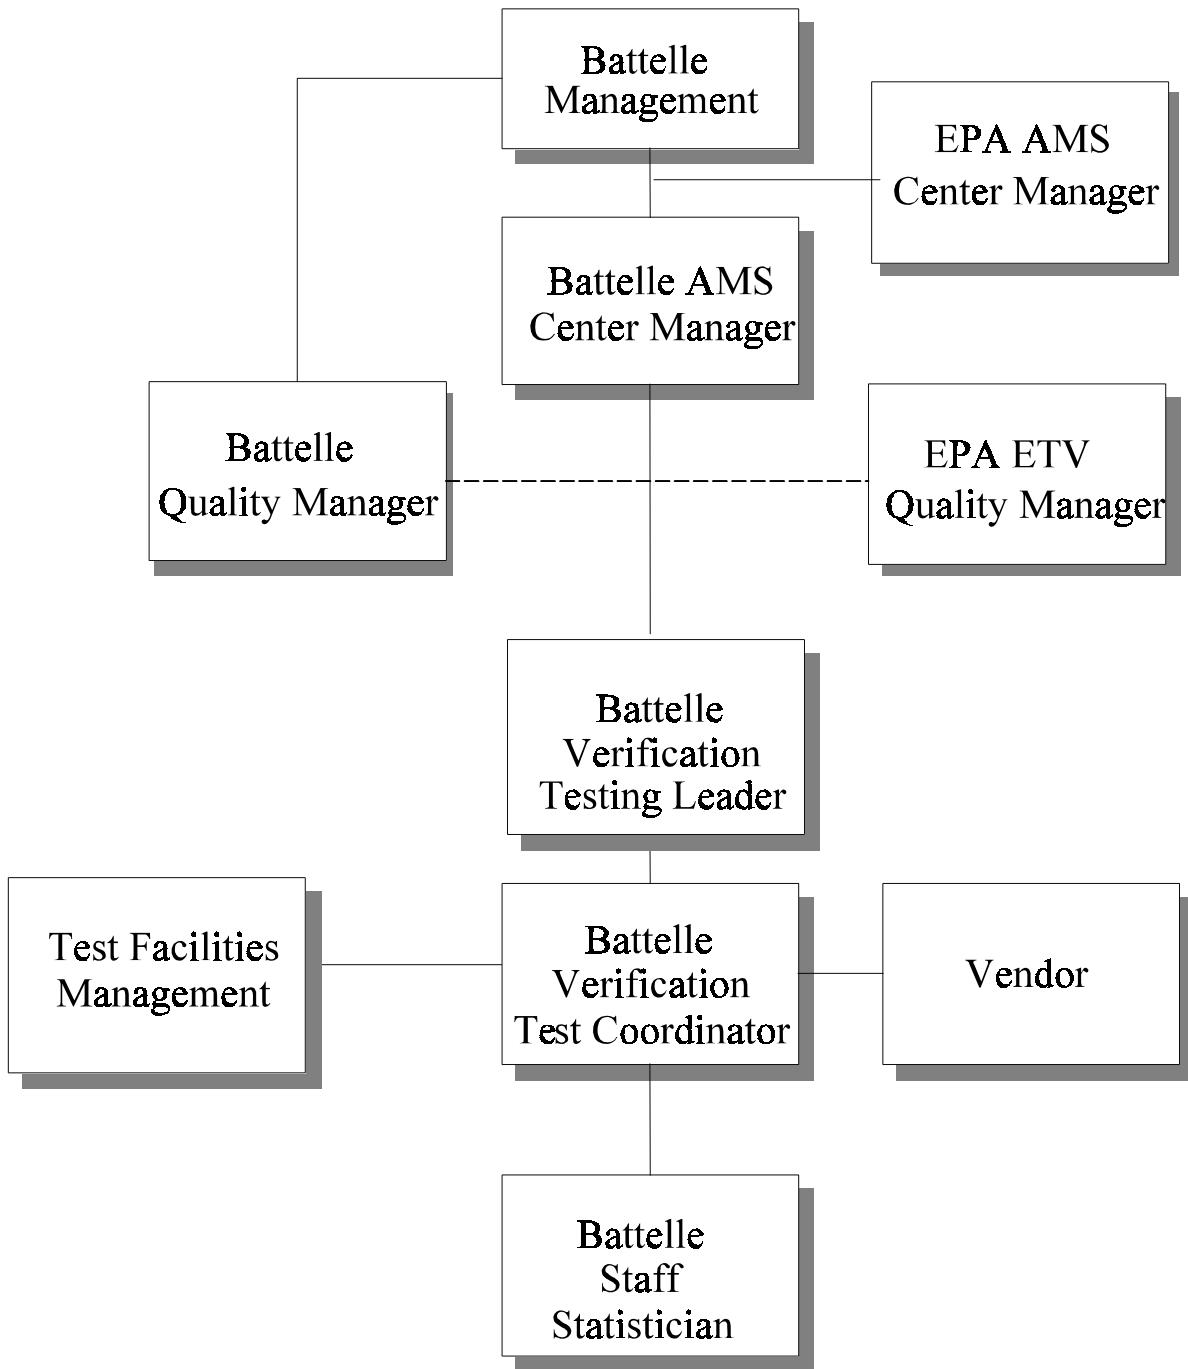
Battelle Management

EPA AMS Center Manager

Battelle AMS Center Manager

Battelle Quality Manager

EPA ETV Quality Manager

Battelle Verification Testing Leader

Test Facilities Management

Battelle Verification Test Coordinator

Vendor

Battelle Staff Statistician